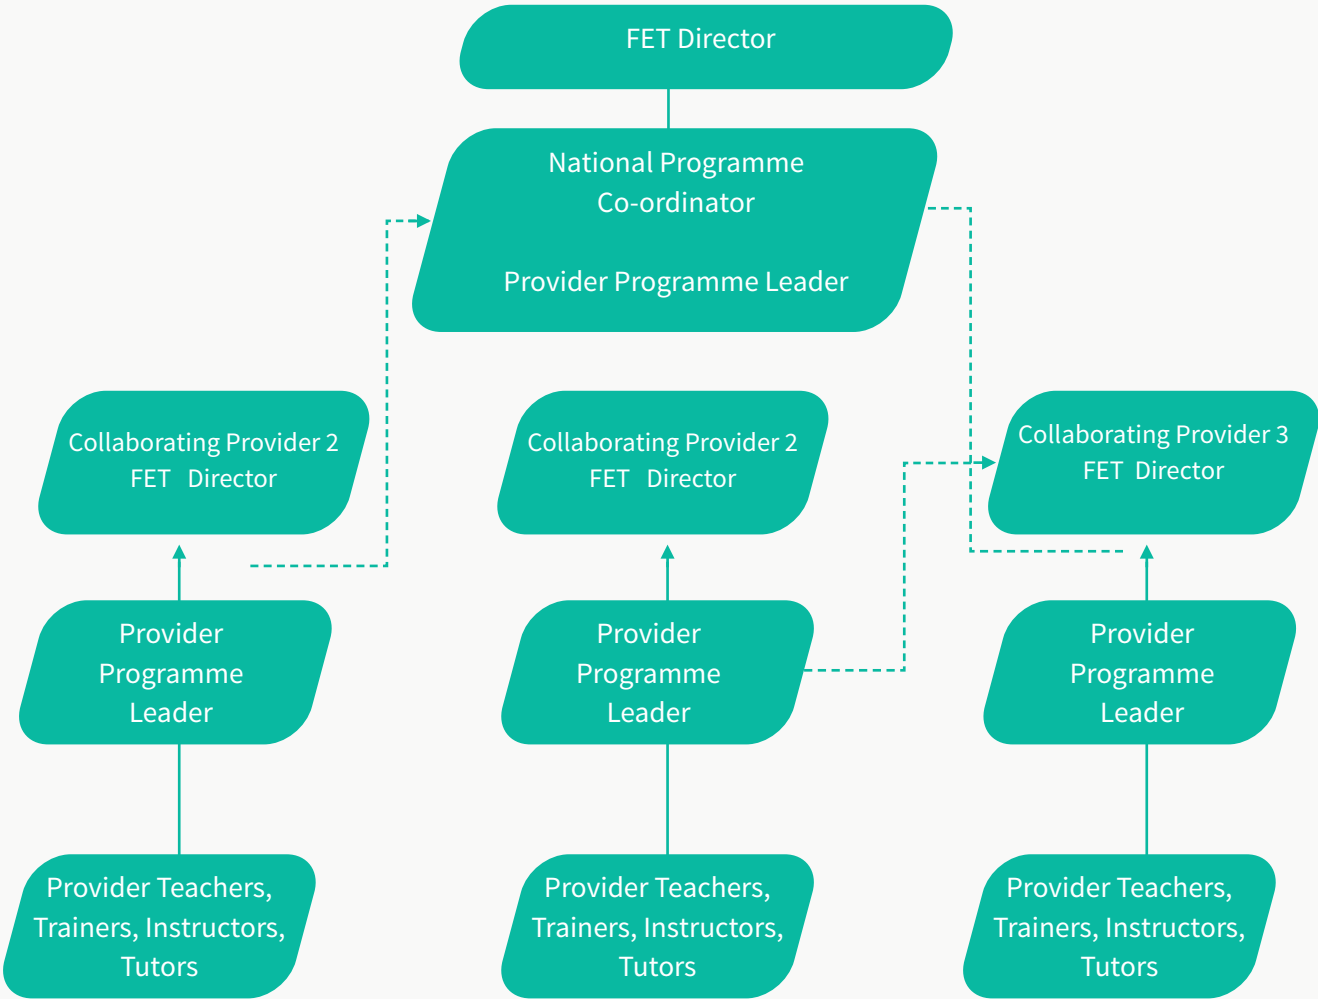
FET Director

National Programme Co-ordinator

Provider Programme Leader

Collaborating Provider 2
FET Director

Collaborating Provider 2
FET Director

Collaborating Provider 3
FET Director

Provider Programme Leader

Provider Programme Leader

Provider Programme Leader

Provider Teachers, Trainers, Instructors, Tutors

Provider Teachers, Trainers, Instructors, Tutors

Provider Teachers, Trainers, Instructors, Tutors